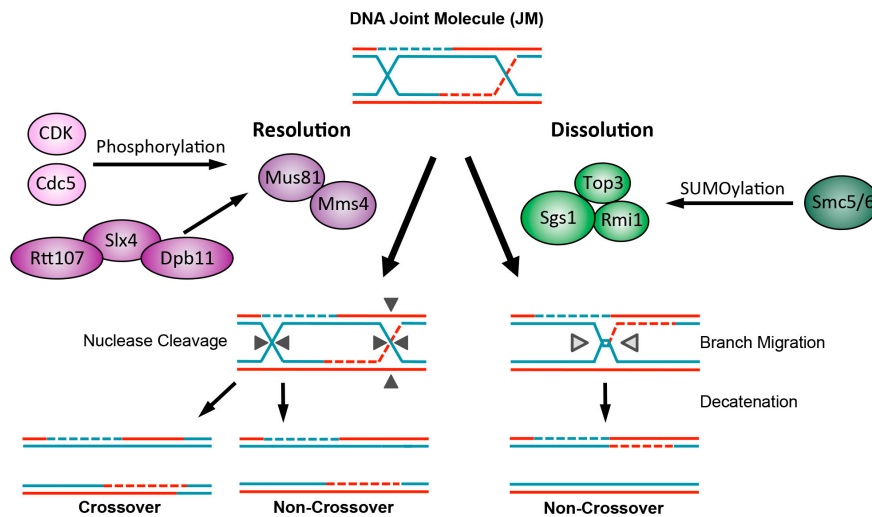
DNA Joint Molecule (JM)

CDK

Cdc5

Phosphorylation

Resolution

Mus81

Mms4

Slx4

Rtt107

Dpb11

Dissolution

Top3

Sgs1

Rmi1

SUMOylation

Smc5/6

Nuclease Cleavage

Branch Migration

Decatenation

Crossover

Non-Crossover

Non-Crossover